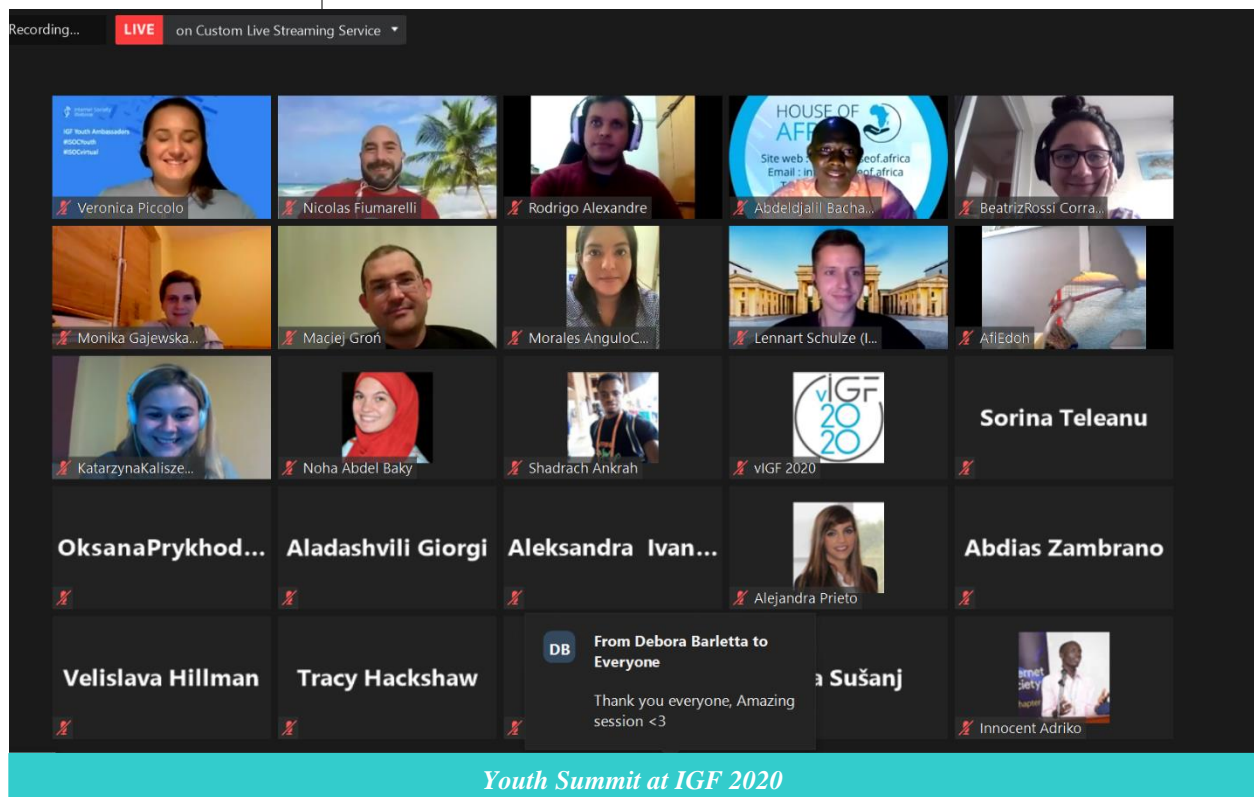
Recording...
LIVE on Custom Live Streaming Service

IGF Youth Ambassadors
#SOCYouth
#SOCvirtual

Veronica Piccolo
Nicolas Fiumarelli
Rodrigo Alexandre
HOUSE OF AFR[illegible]
Site web : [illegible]eof.africa
Email : in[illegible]eof.africa
Abdeldjalil Bacha...
BeatrizRossi Corra...
Monika Gajewska...
Maciej Groń
Morales AnguloC...
Lennart Schulze (I...
AfiEdoh
KatarzynaKalisze...
Noha Abdel Baky
Shadrach Ankrah
vIGF 2020
vIGF 2020
Sorina Teleanu
OksanaPrykhod...
Aladashvili Giorgi
Aleksandra Ivan...
Alejandra Prieto
Abdias Zambrano
Velislava Hillman
Tracy Hackshaw
DB
From Debora Barletta to Everyone
Thank you everyone, Amazing session <3
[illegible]a Sušanj
Innocent Adriko

Youth Summit at IGF 2020